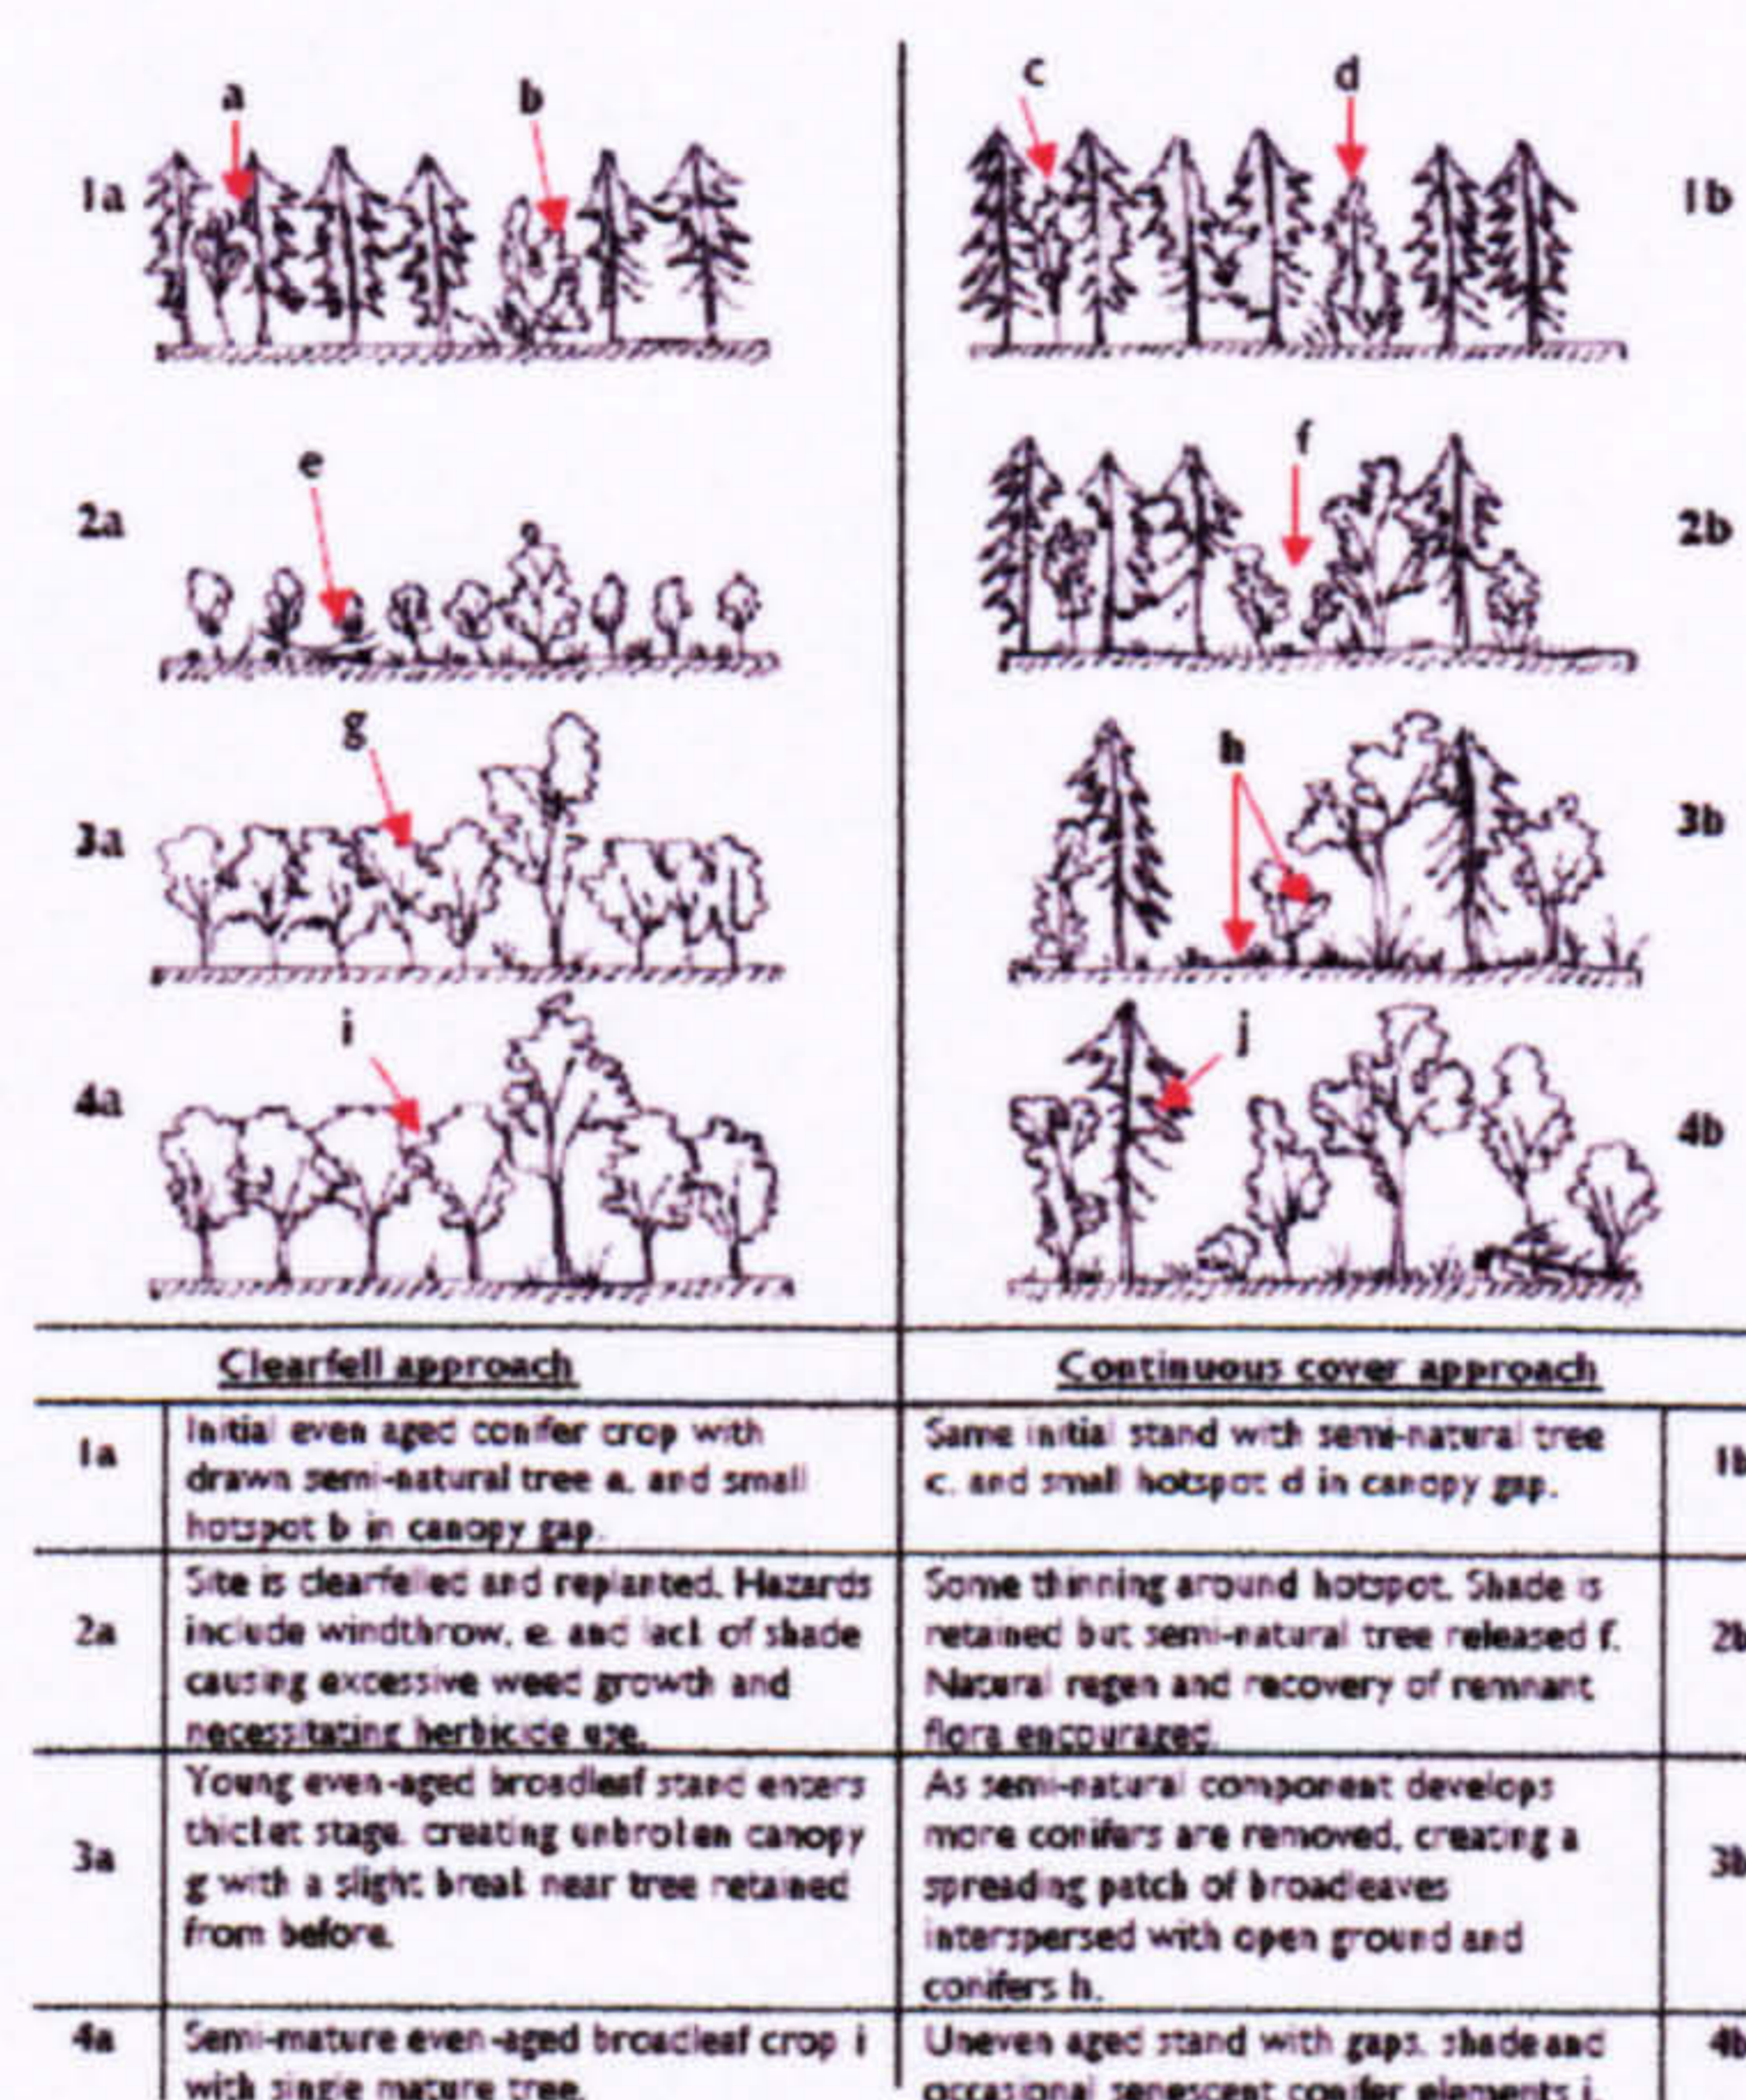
a b c d
1a 1b
e f
2a 2b
g h
3a 3b
i j
4a 4b

| | Clearfell approach | Continuous cover approach | |
|---|---|---|---|
| 1a | Initial even aged conifer crop with drawn semi-natural tree a. and small hotspot b in canopy gap. | Same initial stand with semi-natural tree c. and small hotspot d in canopy gap. | 1b |
| 2a | Site is clearfelled and replanted. Hazards include windthrow, e. and lack of shade causing excessive weed growth and necessitating herbicide use. | Some thinning around hotspot. Shade is retained but semi-natural tree released f. Natural regen and recovery of remnant flora encouraged. | 2b |
| 3a | Young even-aged broadleaf stand enters thicket stage. creating unbroken canopy g with a slight break near tree retained from before. | As semi-natural component develops more conifers are removed, creating a spreading patch of broadleaves interspersed with open ground and conifers h. | 3b |
| 4a | Semi-mature even-aged broadleaf crop i with single mature tree. | Uneven aged stand with gaps. shade and occasional senescent conifer elements j. | 4b |